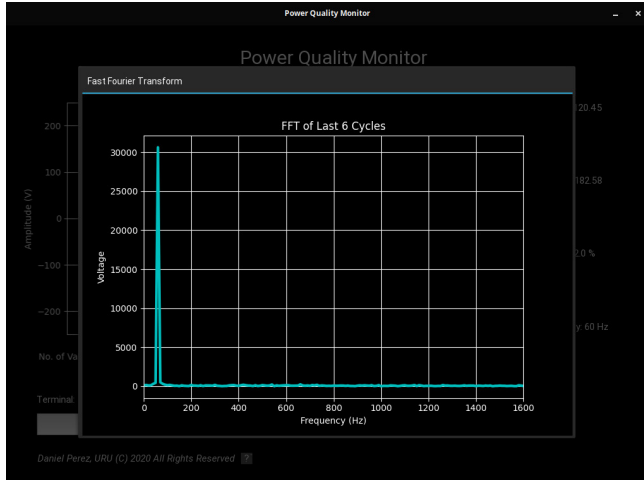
Power Quality Monitor

Power Quality Monitor

Fast Fourier Transform

FFT of Last 6 Cycles

30000
25000
20000
15000
10000
5000
0

Voltage

0 200 400 600 800 1000 1200 1400 1600

Frequency (Hz)

200
100
0
−100
−200

Amplitude (V)

20.45

182.58

2.0 %

y: 60 Hz

No. of Va

Terminal

Daniel Perez, URU (C) 2020 All Rights Reserved ?